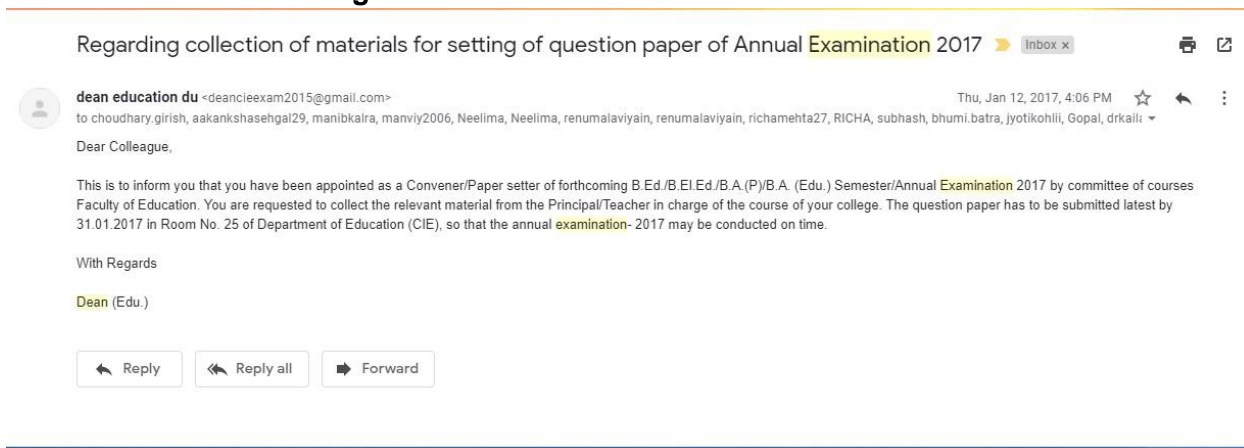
Regarding collection of materials for setting of question paper of Annual Examination 2017 Inbox ×

dean education du <deancieexam2015@gmail.com>
Thu, Jan 12, 2017, 4:06 PM
to choudhary.girish, aakankshasehgal29, manibkalra, manviy2006, Neelima, Neelima, renumalaviyain, renumalaviyain, richamehta27, RICHA, subhash, bhumi.batra, jyotikohlii, Gopal, drkail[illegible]

Dear Colleague,

This is to inform you that you have been appointed as a Convener/Paper setter of forthcoming B.Ed./B.El.Ed./B.A.(P)/B.A. (Edu.) Semester/Annual Examination 2017 by committee of courses Faculty of Education. You are requested to collect the relevant material from the Principal/Teacher in charge of the course of your college. The question paper has to be submitted latest by 31.01.2017 in Room No. 25 of Department of Education (CIE), so that the annual examination- 2017 may be conducted on time.

With Regards

Dean (Edu.)

Reply Reply all Forward